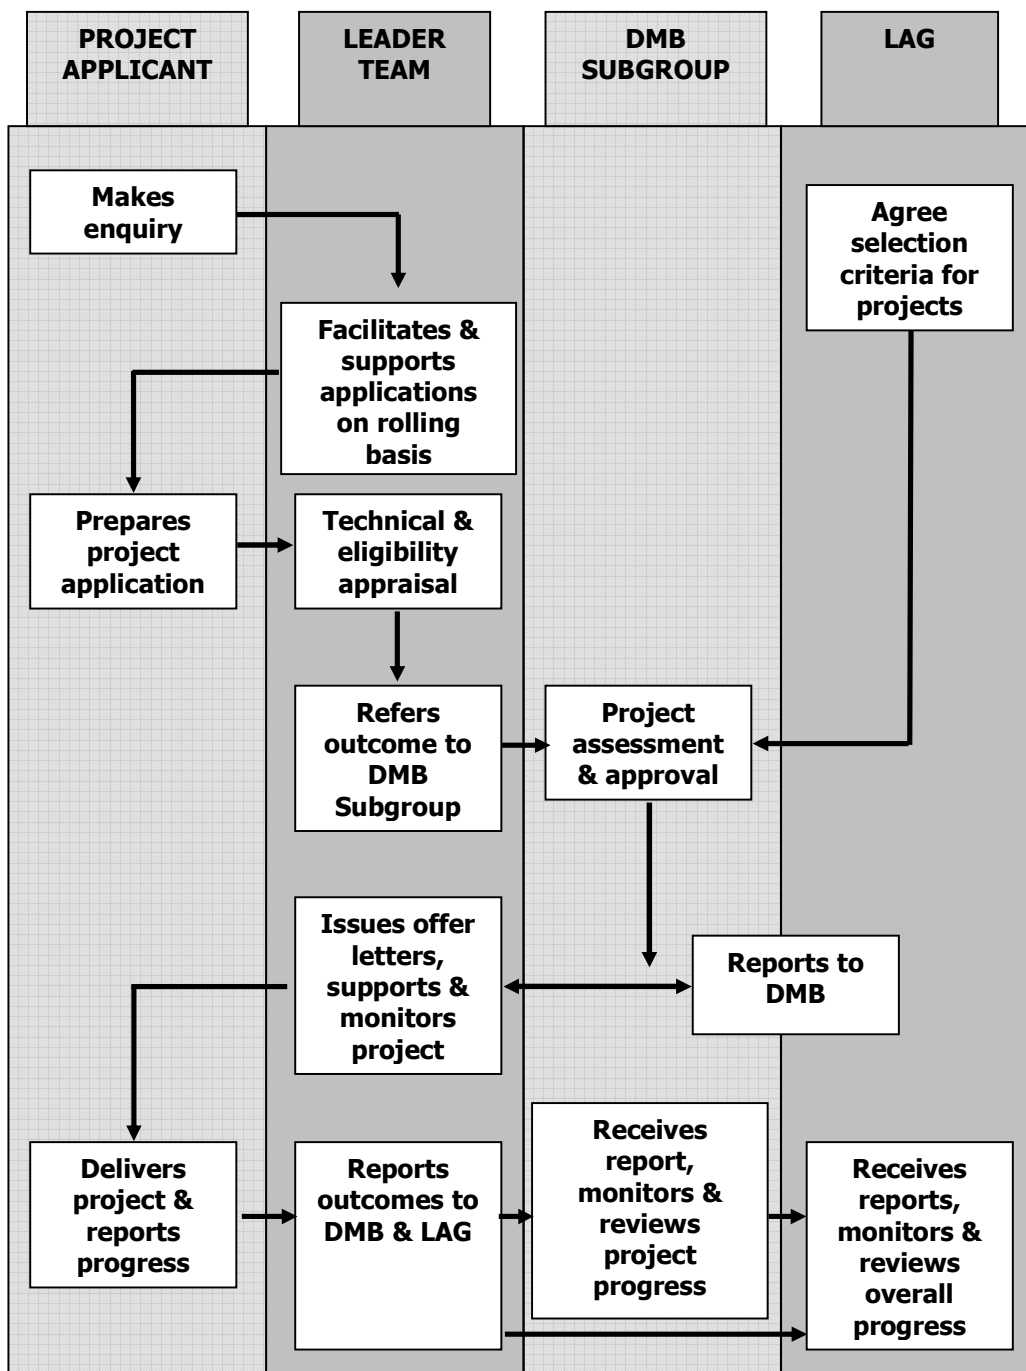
PROJECT APPLICANT

LEADER TEAM

DMB SUBGROUP

LAG

Makes enquiry

Agree selection criteria for projects

Facilitates & supports applications on rolling basis

Prepares project application

Technical & eligibility appraisal

Refers outcome to DMB Subgroup

Project assessment & approval

Issues offer letters, supports & monitors project

Reports to DMB

Delivers project & reports progress

Reports outcomes to DMB & LAG

Receives report, monitors & reviews project progress

Receives reports, monitors & reviews overall progress